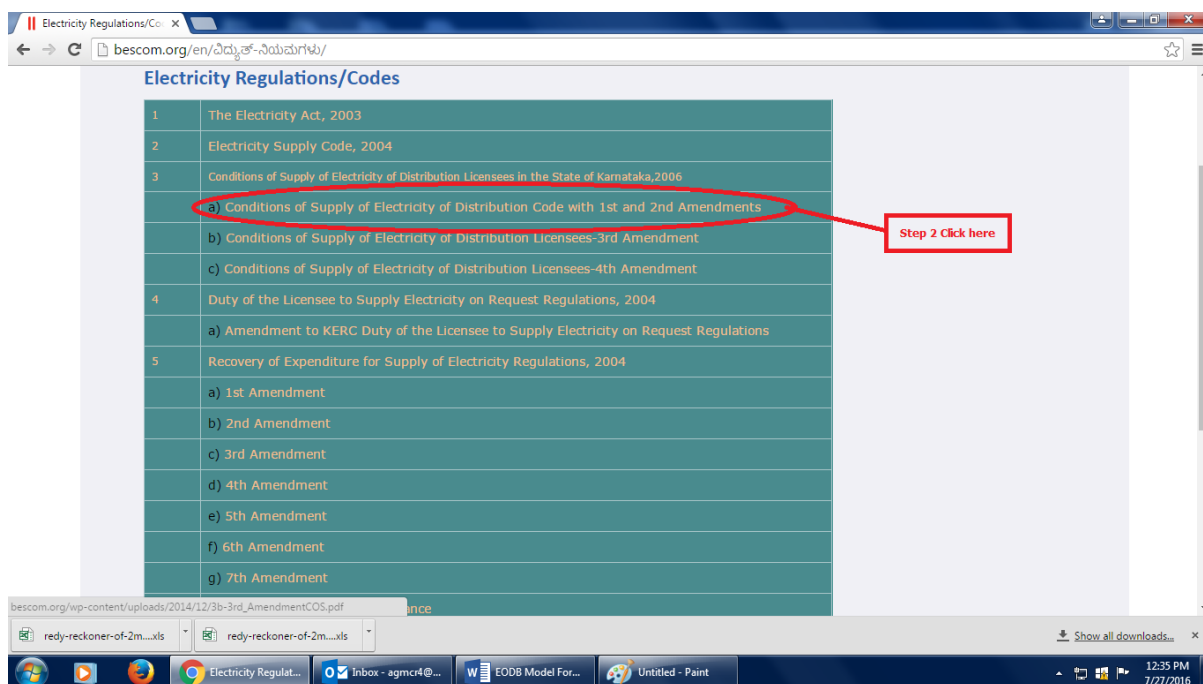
Electricity Regulations/Co ×

bescom.org/en/ವಿದ್ಯುತ್-ನಿಯಮಗಳು/

Electricity Regulations/Codes

| | |
|---|---|
| 1 | The Electricity Act, 2003 |
| 2 | Electricity Supply Code, 2004 |
| 3 | Conditions of Supply of Electricity of Distribution Licensees in the State of Karnataka,2006 |
| | a) Conditions of Supply of Electricity of Distribution Code with 1st and 2nd Amendments |
| | b) Conditions of Supply of Electricity of Distribution Licensees-3rd Amendment |
| | c) Conditions of Supply of Electricity of Distribution Licensees-4th Amendment |
| 4 | Duty of the Licensee to Supply Electricity on Request Regulations, 2004 |
| | a) Amendment to KERC Duty of the Licensee to Supply Electricity on Request Regulations |
| 5 | Recovery of Expenditure for Supply of Electricity Regulations, 2004 |
| | a) 1st Amendment |
| | b) 2nd Amendment |
| | c) 3rd Amendment |
| | d) 4th Amendment |
| | e) 5th Amendment |
| | f) 6th Amendment |
| | g) 7th Amendment |
| | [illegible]ance |

Step 2 Click here

bescom.org/wp-content/uploads/2014/12/3b-3rd_AmendmentCOS.pdf

redy-reckoner-of-2m....xls
redy-reckoner-of-2m....xls
Show all downloads...

Electricity Regulat...
Inbox - agmcr4@...
EODB Model For...
Untitled - Paint
12:35 PM
7/27/2016